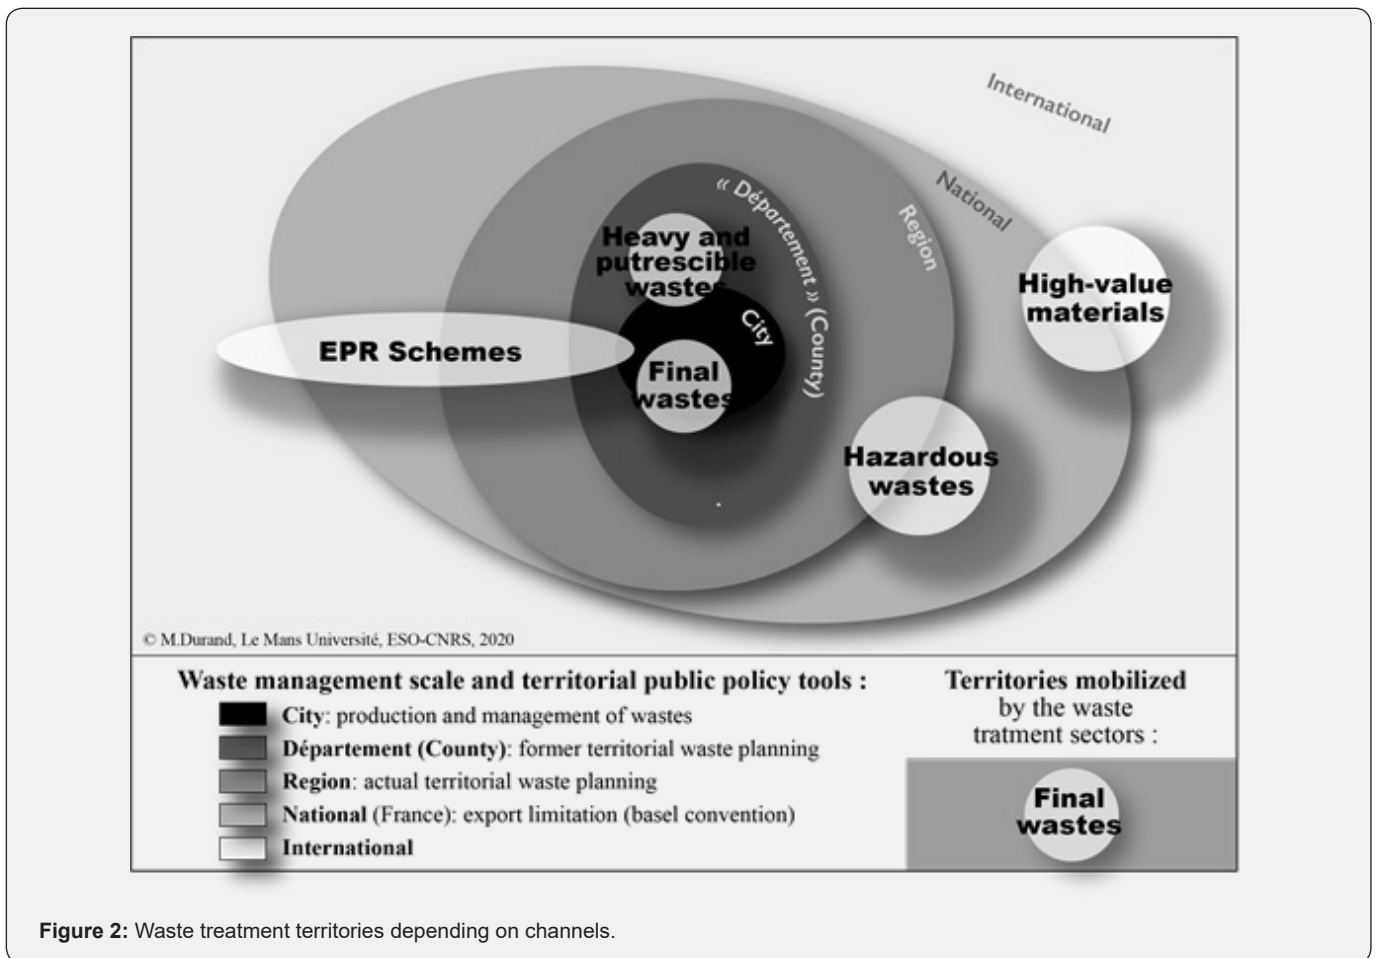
International

National

Region

« Département » (County)

City

Heavy and putrescible wastes

High-value materials

EPR Schemes

Final wastes

Hazardous wastes

© M.Durand, Le Mans Université, ESO-CNRS, 2020

Waste management scale and territorial public policy tools :

City: production and management of wastes

Département (County): former territorial waste planning

Region: actual territorial waste planning

National (France): export limitation (basel convention)

International

Territories mobilized by the waste tratment sectors :

Final wastes

Figure 2: Waste treatment territories depending on channels.